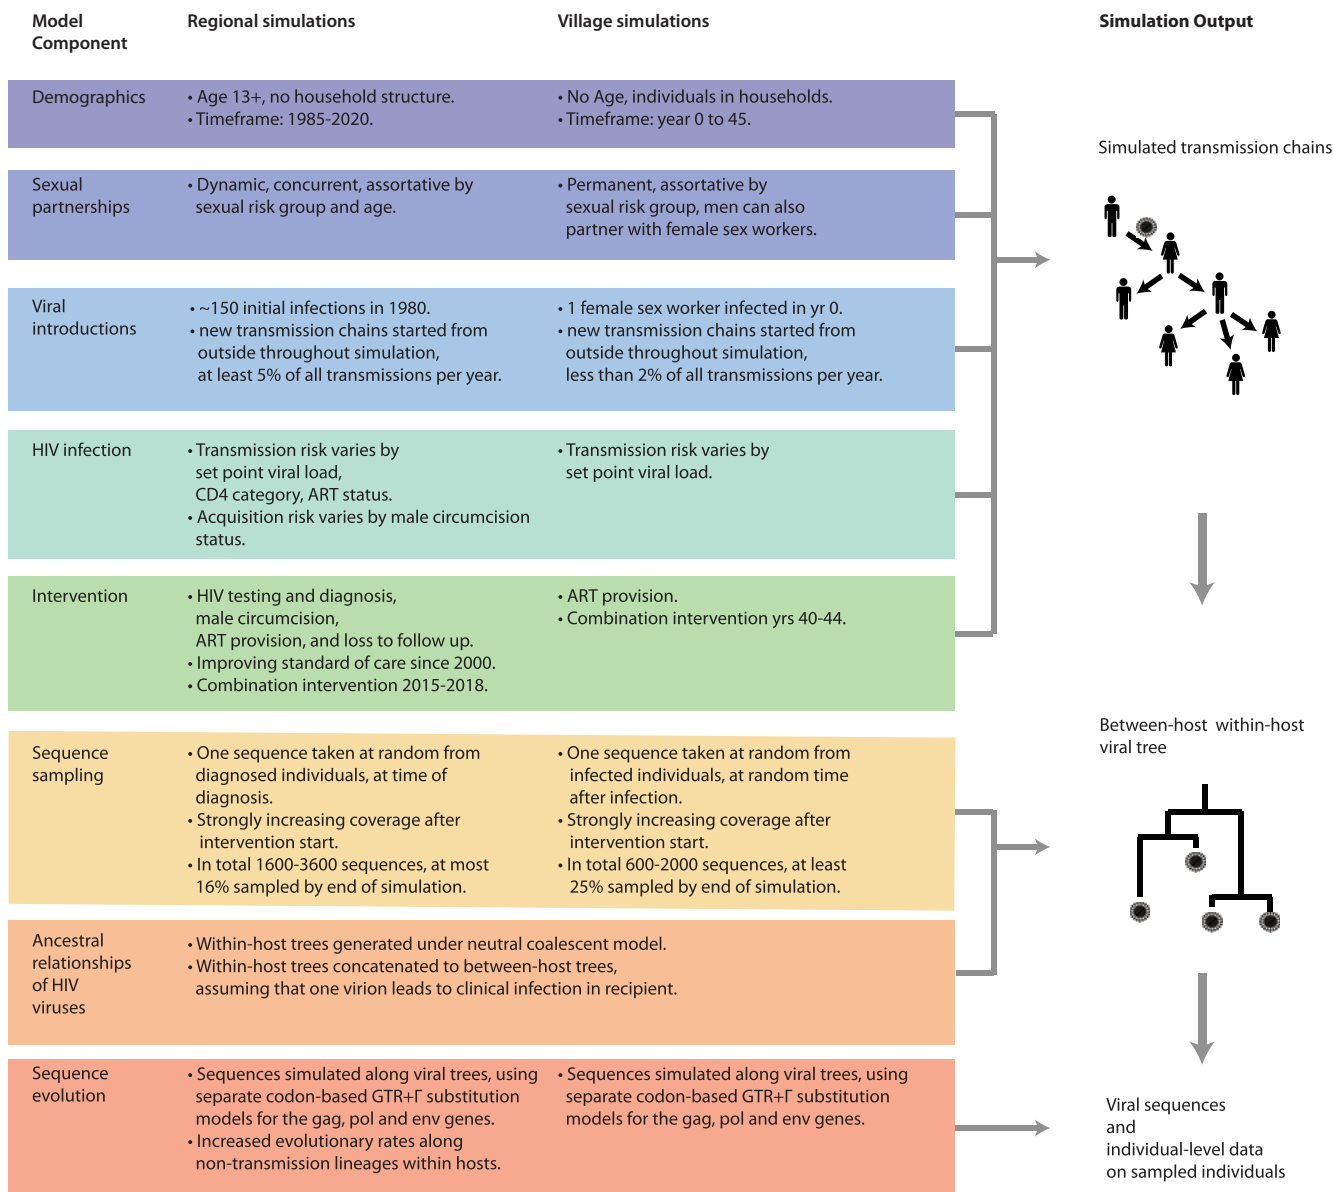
| Model Component | Regional simulations | Village simulations |
|---|---|---|
| Demographics | • Age 13+, no household structure. • Timeframe: 1985-2020. | • No Age, individuals in households. • Timeframe: year 0 to 45. |
| Sexual partnerships | • Dynamic, concurrent, assortative by sexual risk group and age. | • Permanent, assortative by sexual risk group, men can also partner with female sex workers. |
| Viral introductions | • ~150 initial infections in 1980. • new transmission chains started from outside throughout simulation, at least 5% of all transmissions per year. | • 1 female sex worker infected in yr 0. • new transmission chains started from outside throughout simulation, less than 2% of all transmissions per year. |
| HIV infection | • Transmission risk varies by set point viral load, CD4 category, ART status. • Acquisition risk varies by male circumcision status. | • Transmission risk varies by set point viral load. |
| Intervention | • HIV testing and diagnosis, male circumcision, ART provision, and loss to follow up. • Improving standard of care since 2000. • Combination intervention 2015-2018. | • ART provision. • Combination intervention yrs 40-44. |
| Sequence sampling | • One sequence taken at random from diagnosed individuals, at time of diagnosis. • Strongly increasing coverage after intervention start. • In total 1600-3600 sequences, at most 16% sampled by end of simulation. | • One sequence taken at random from infected individuals, at random time after infection. • Strongly increasing coverage after intervention start. • In total 600-2000 sequences, at least 25% sampled by end of simulation. |
| Ancestral relationships of HIV viruses | • Within-host trees generated under neutral coalescent model. • Within-host trees concatenated to between-host trees, assuming that one virion leads to clinical infection in recipient. | |
| Sequence evolution | • Sequences simulated along viral trees, using separate codon-based GTR+Γ substitution models for the gag, pol and env genes. • Increased evolutionary rates along non-transmission lineages within hosts. | • Sequences simulated along viral trees, using separate codon-based GTR+Γ substitution models for the gag, pol and env genes. |

Simulation Output

Simulated transmission chains

Between-host within-host viral tree

Viral sequences and individual-level data on sampled individuals